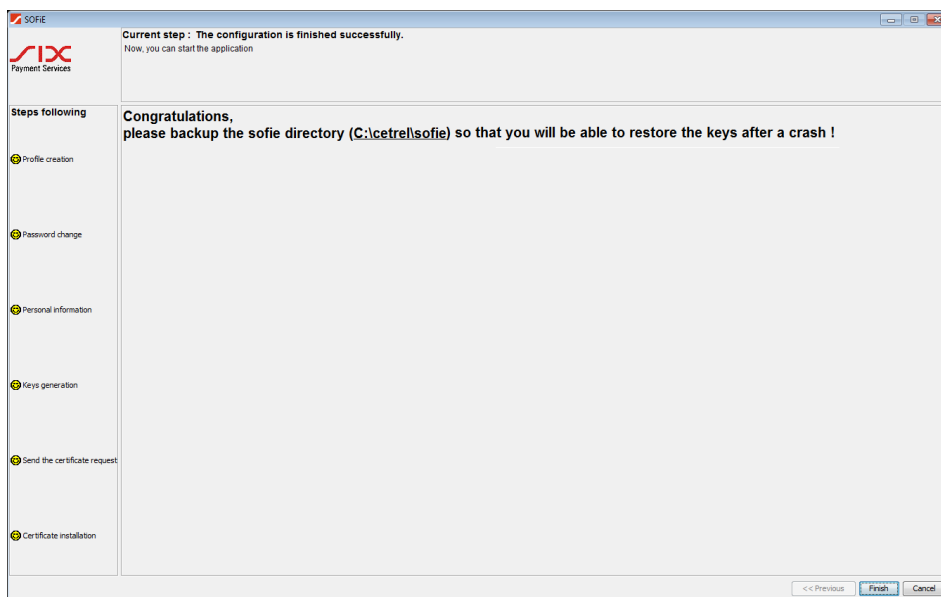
SOFiE

SIX
Payment Services

Current step : The configuration is finished successfully.
Now, you can start the application

Steps following

Profile creation

Password change

Personal information

Keys generation

Send the certificate request

Certificate installation

Congratulations,
please backup the sofie directory (C:\cetrel\sofie) so that you will be able to restore the keys after a crash !

<< Previous Finish Cancel